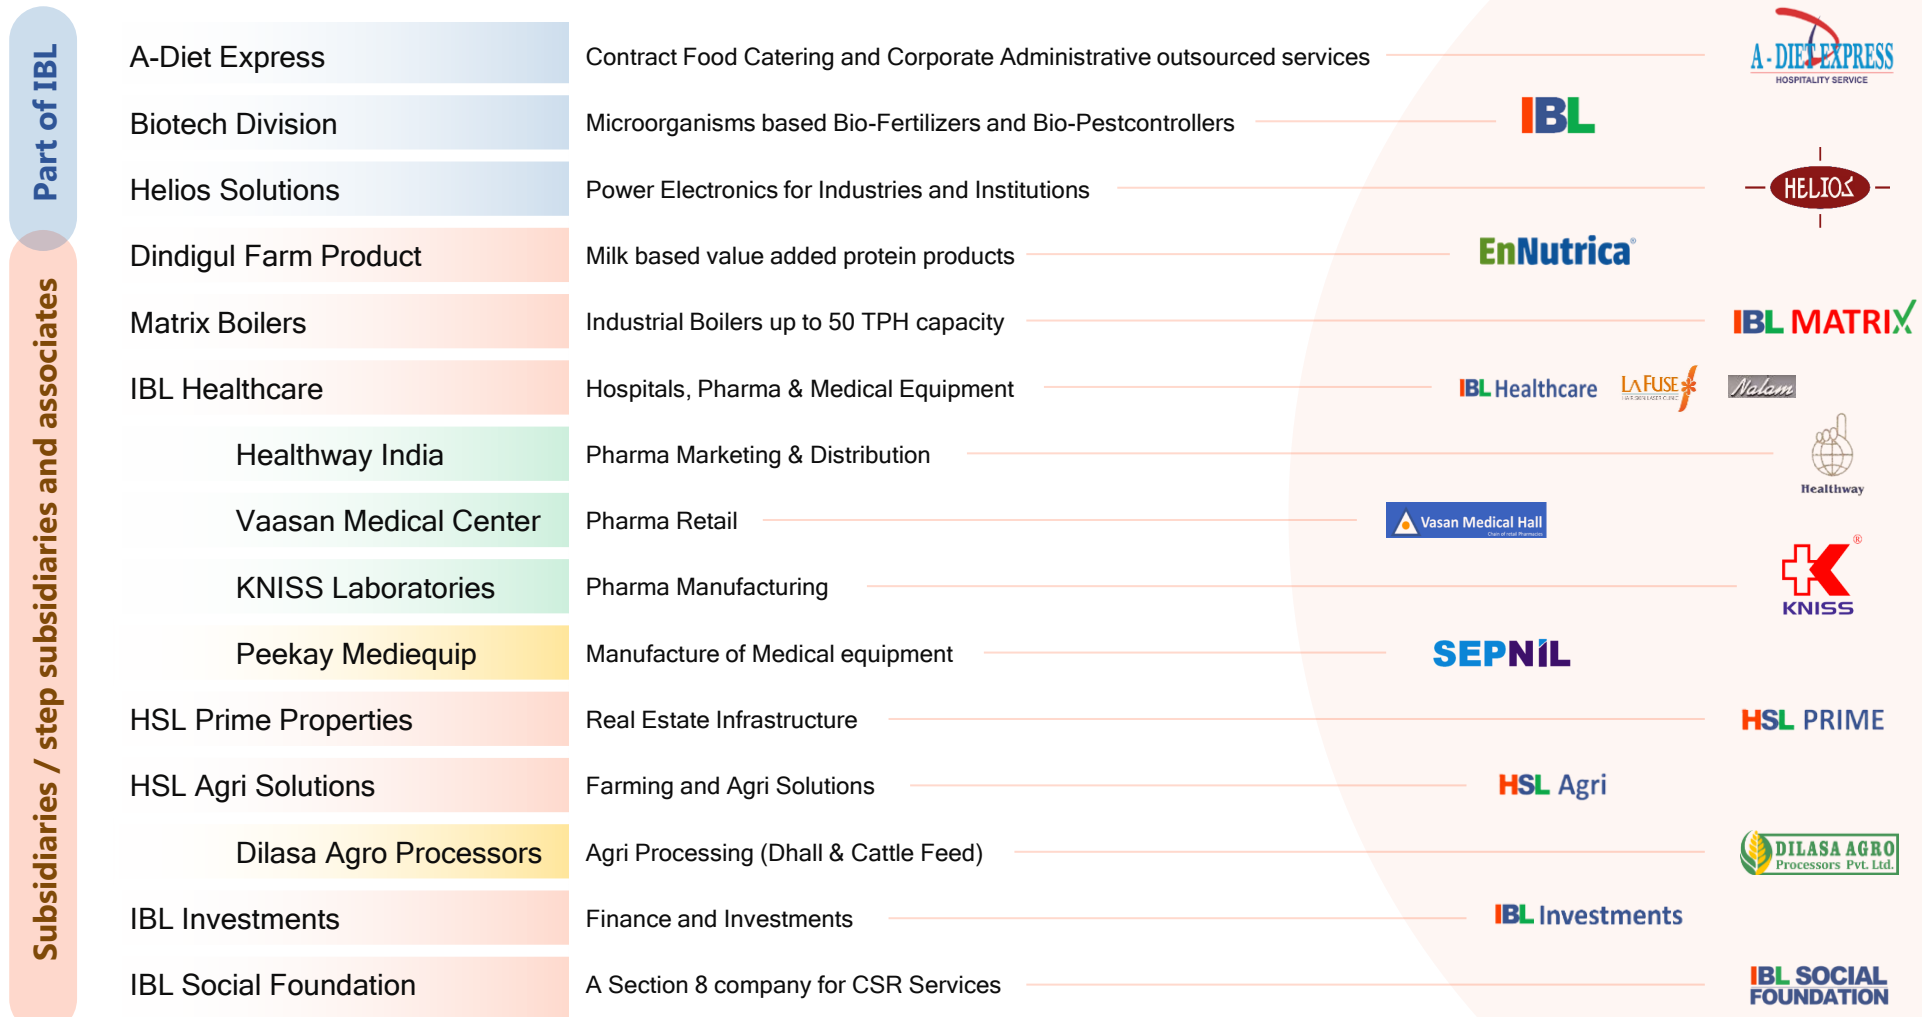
Part of IBL

Subsidiaries / step subsidiaries and associates

| | | |
|---|---|---|
| A-Diet Express | Contract Food Catering and Corporate Administrative outsourced services | A-DIET EXPRESS HOSPITALITY SERVICE |
| Biotech Division | Microorganisms based Bio-Fertilizers and Bio-Pestcontrollers | IBL |
| Helios Solutions | Power Electronics for Industries and Institutions | HELIOS |
| Dindigul Farm Product | Milk based value added protein products | EnNutrica |
| Matrix Boilers | Industrial Boilers up to 50 TPH capacity | IBL MATRIX |
| IBL Healthcare | Hospitals, Pharma & Medical Equipment | IBL Healthcare LA FUSE Nalam |
| Healthway India | Pharma Marketing & Distribution | Healthway |
| Vaasan Medical Center | Pharma Retail | Vasan Medical Hall |
| KNISS Laboratories | Pharma Manufacturing | KNISS |
| Peekay Mediequip | Manufacture of Medical equipment | SEPNIL |
| HSL Prime Properties | Real Estate Infrastructure | HSL PRIME |
| HSL Agri Solutions | Farming and Agri Solutions | HSL Agri |
| Dilasa Agro Processors | Agri Processing (Dhall & Cattle Feed) | DILASA AGRO Processors Pvt. Ltd. |
| IBL Investments | Finance and Investments | IBL Investments |
| IBL Social Foundation | A Section 8 company for CSR Services | IBL SOCIAL FOUNDATION |